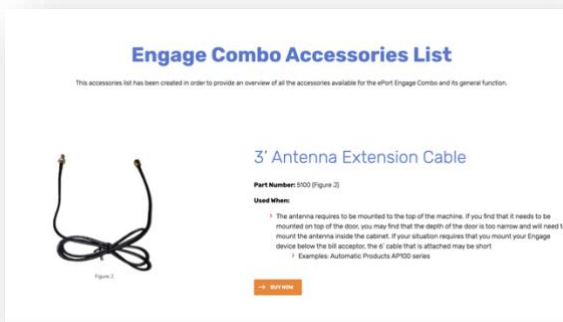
Engage Combo Accessories List

This accessories list has been created in order to provide an overview of all the accessories available for the ePort Engage Combo and its general function.

3' Antenna Extension Cable

Part Number: 5100 (Figure 2)

Used When:

The antenna requires to be mounted to the top of the machine. If you find that it needs to be mounted on top of the door, you may find that the depth of the door is too narrow and will need t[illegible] mount the antenna inside the cabinet. If your situation requires that you mount your Engage device below the bill acceptor, the 6' cable that is attached may be short

Examples: Automatic Products AP100 series

Figure 2

→ BUY NOW